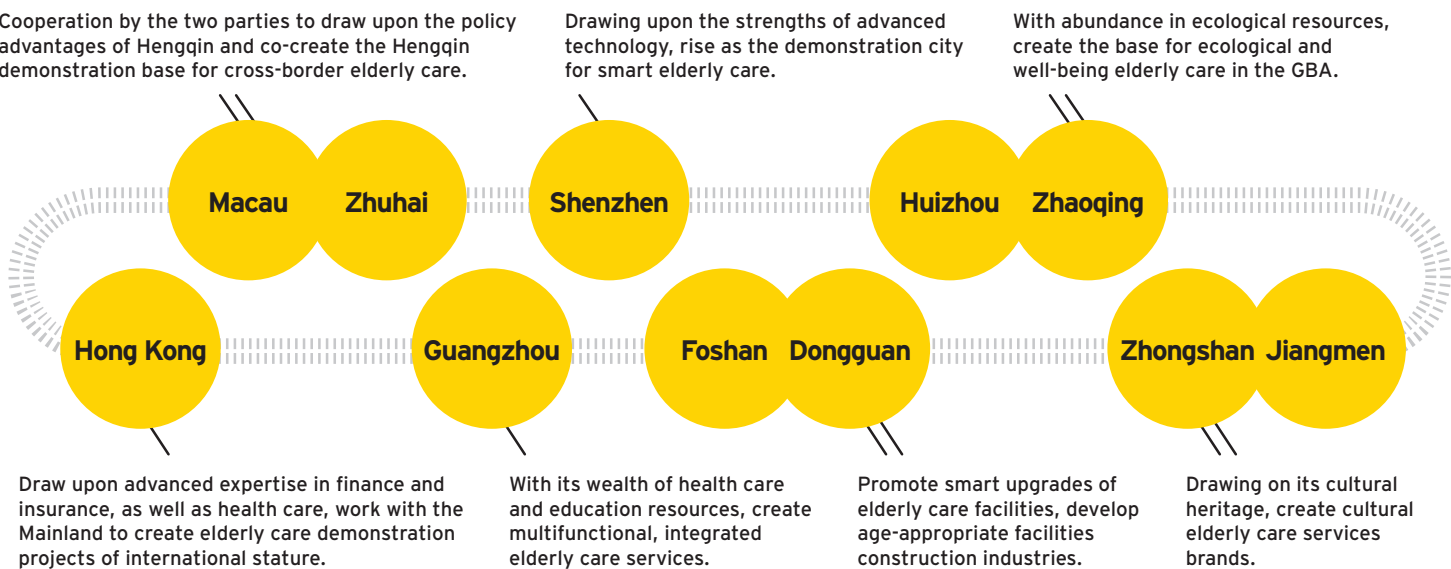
Cooperation by the two parties to draw upon the policy advantages of Hengqin and co-create the Hengqin demonstration base for cross-border elderly care.

Drawing upon the strengths of advanced technology, rise as the demonstration city for smart elderly care.

With abundance in ecological resources, create the base for ecological and well-being elderly care in the GBA.

Macau

Zhuhai

Shenzhen

Huizhou

Zhaoqing

Hong Kong

Guangzhou

Foshan

Dongguan

Zhongshan

Jiangmen

Draw upon advanced expertise in finance and insurance, as well as health care, work with the Mainland to create elderly care demonstration projects of international stature.

With its wealth of health care and education resources, create multifunctional, integrated elderly care services.

Promote smart upgrades of elderly care facilities, develop age-appropriate facilities construction industries.

Drawing on its cultural heritage, create cultural elderly care services brands.